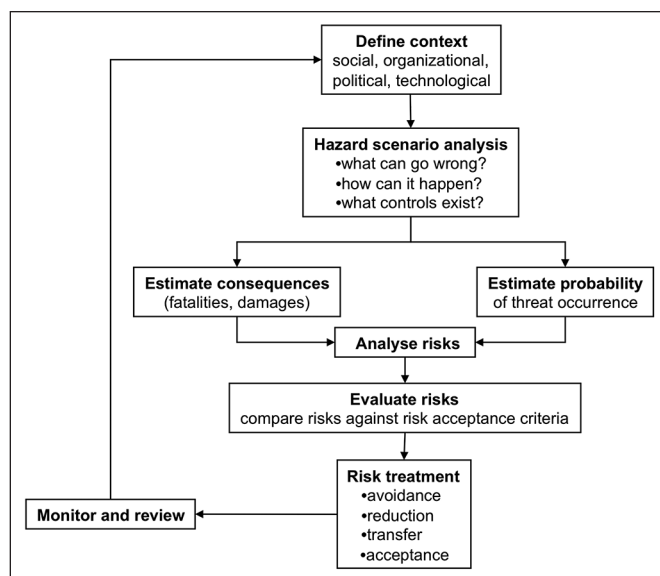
**Define context**
social, organizational, political, technological

**Hazard scenario analysis**
•what can go wrong?
•how can it happen?
•what controls exist?

**Estimate consequences**
(fatalities, damages)

**Estimate probability**
of threat occurrence

**Analyse risks**

**Evaluate risks**
compare risks against risk acceptance criteria

**Risk treatment**
•avoidance
•reduction
•transfer
•acceptance

**Monitor and review**